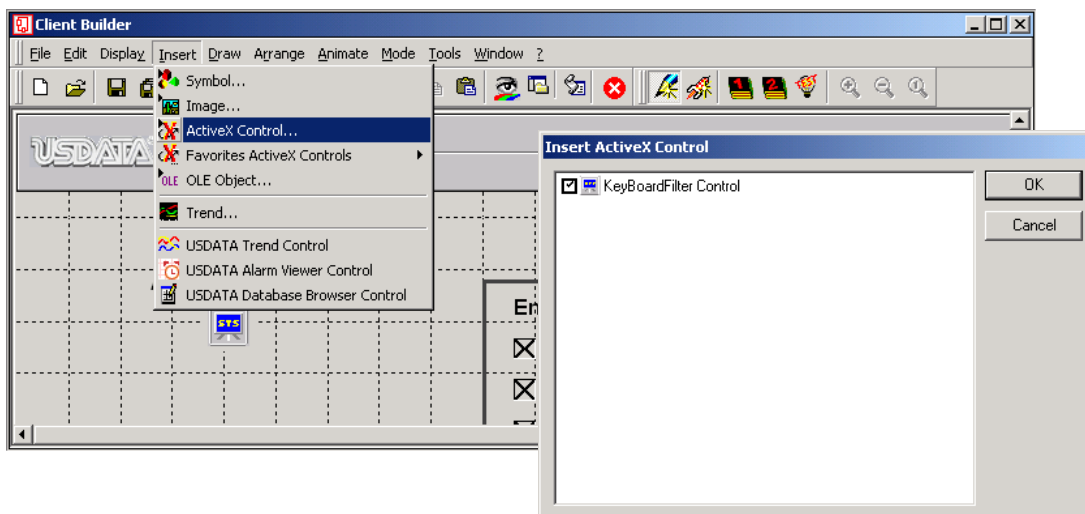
Client Builder

File Edit Display Insert Draw Arrange Animate Mode Tools Window ?

Symbol...
Image...
ActiveX Control...
Favorites ActiveX Controls
OLE Object...
Trend...
USDATA Trend Control
USDATA Alarm Viewer Control
USDATA Database Browser Control

USDATA

STS

En

Insert ActiveX Control

KeyBoardFilter Control

OK

Cancel